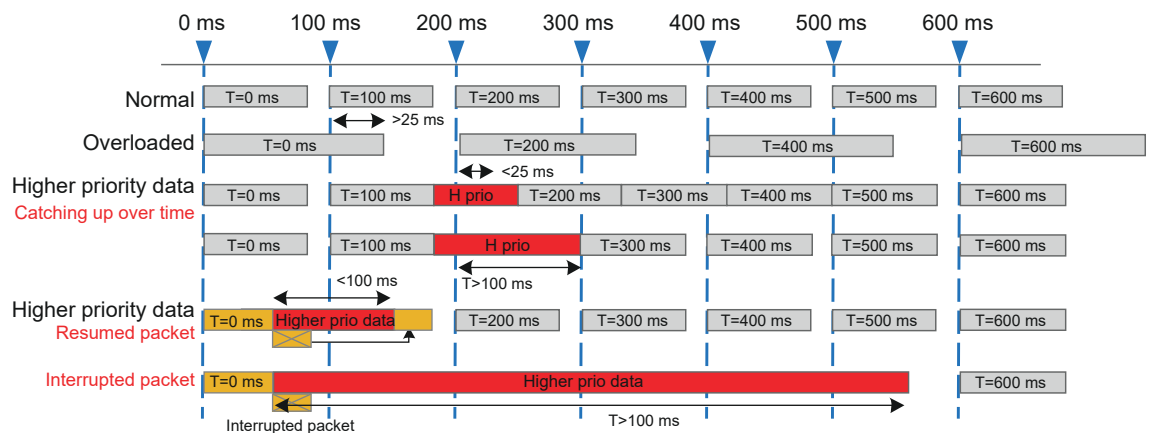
0 ms 100 ms 200 ms 300 ms 400 ms 500 ms 600 ms

Normal
T=0 ms T=100 ms T=200 ms T=300 ms T=400 ms T=500 ms T=600 ms
>25 ms

Overloaded
T=0 ms T=200 ms T=400 ms T=600 ms
<25 ms

Higher priority data
Catching up over time
T=0 ms T=100 ms H prio T=200 ms T=300 ms T=400 ms T=500 ms T=600 ms

T=0 ms T=100 ms H prio T=300 ms T=400 ms T=500 ms T=600 ms
T>100 ms

<100 ms
Higher priority data
Resumed packet
T=0 ms Higher prio data T=200 ms T=300 ms T=400 ms T=500 ms T=600 ms

Interrupted packet
T=0 ms Higher prio data T=600 ms
T>100 ms
Interrupted packet